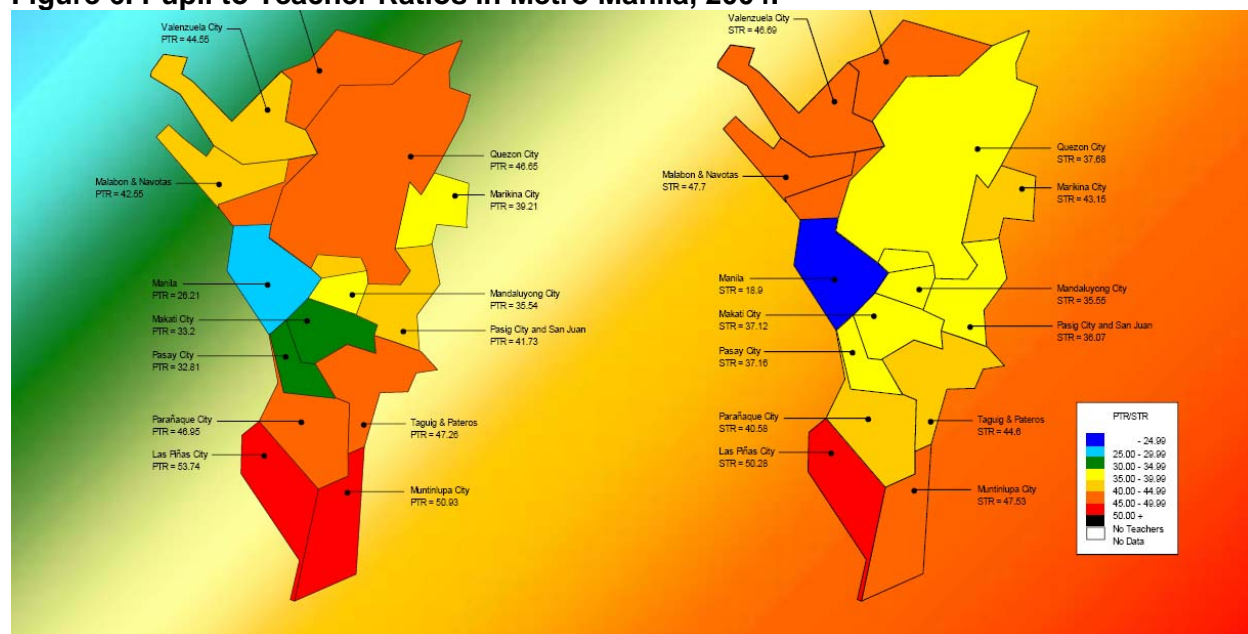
Figure 6. Pupil to Teacher Ratios in Metro Manila, 2004

Valenzuela City
PTR = 44.56

Quezon City
PTR = 46.65

Malabon & Navotas
PTR = 42.65

Marikina City
PTR = 39.21

Manila
PTR = 26.21

Mandaluyong City
PTR = 35.54

Makati City
PTR = 33.2

Pasig City and San Juan
PTR = 41.73

Pasay City
PTR = 32.81

Parañaque City
PTR = 46.95

Taguig & Pateros
PTR = 47.26

Las Piñas City
PTR = 53.74

Muntinlupa City
PTR = 50.93

Valenzuela City
STR = 46.69

Quezon City
STR = 37.68

Malabon & Navotas
STR = 47.7

Marikina City
STR = 43.15

Manila
STR = 18.9

Mandaluyong City
STR = 35.55

Makati City
STR = 37.12

Pasig City and San Juan
STR = 36.07

Pasay City
STR = 37.16

Parañaque City
STR = 40.56

Taguig & Pateros
STR = 44.6

Las Piñas City
STR = 50.28

Muntinlupa City
STR = 47.53

PTR/STR
- 24.99
25.00 - 29.99
30.00 - 34.99
35.00 - 39.99
40.00 - 44.99
45.00 - 49.99
50.00 +
No Teachers
No Data